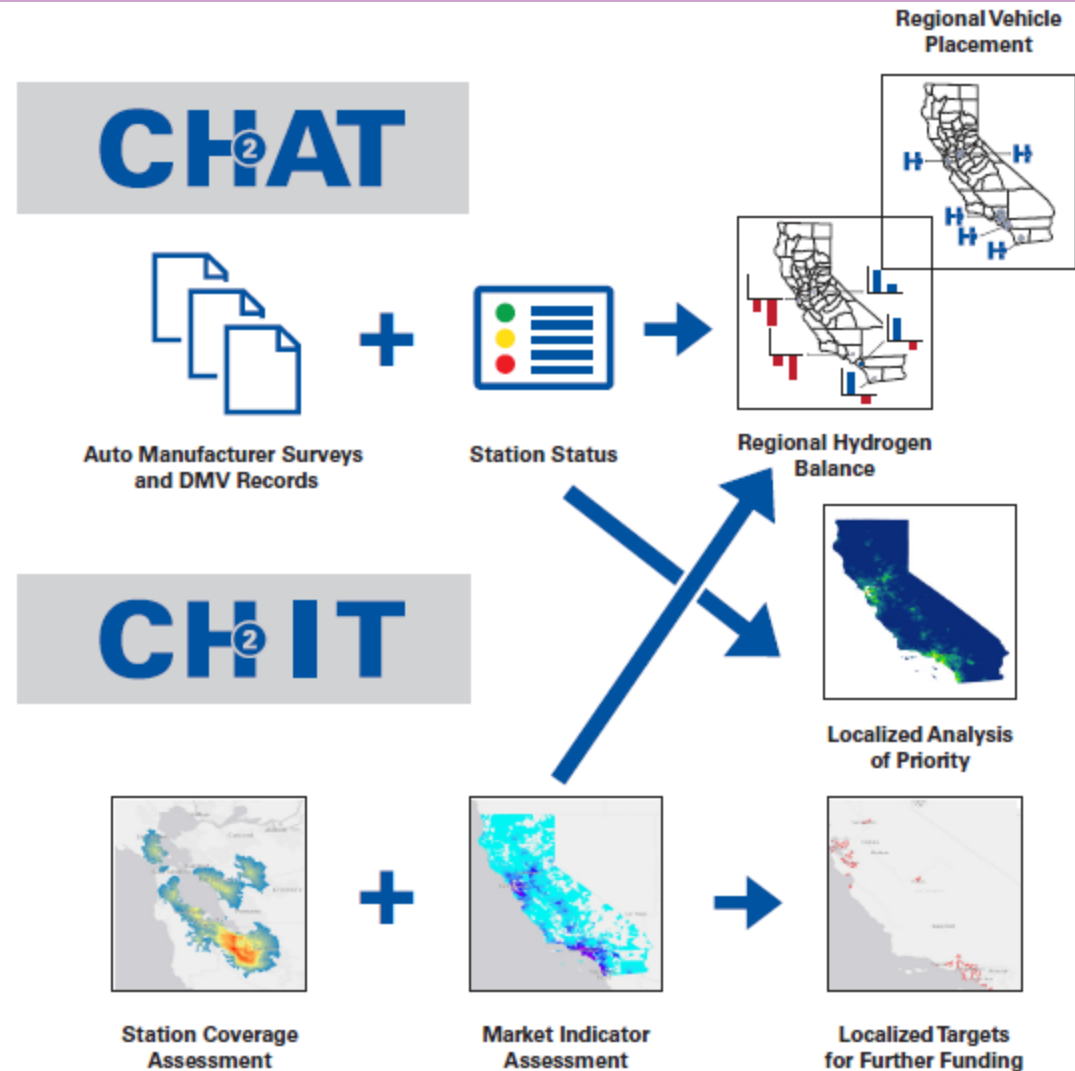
Regional Vehicle Placement

CH2AT

Auto Manufacturer Surveys and DMV Records

Station Status

Regional Hydrogen Balance

CH2IT

Localized Analysis of Priority

Station Coverage Assessment

Market Indicator Assessment

Localized Targets for Further Funding